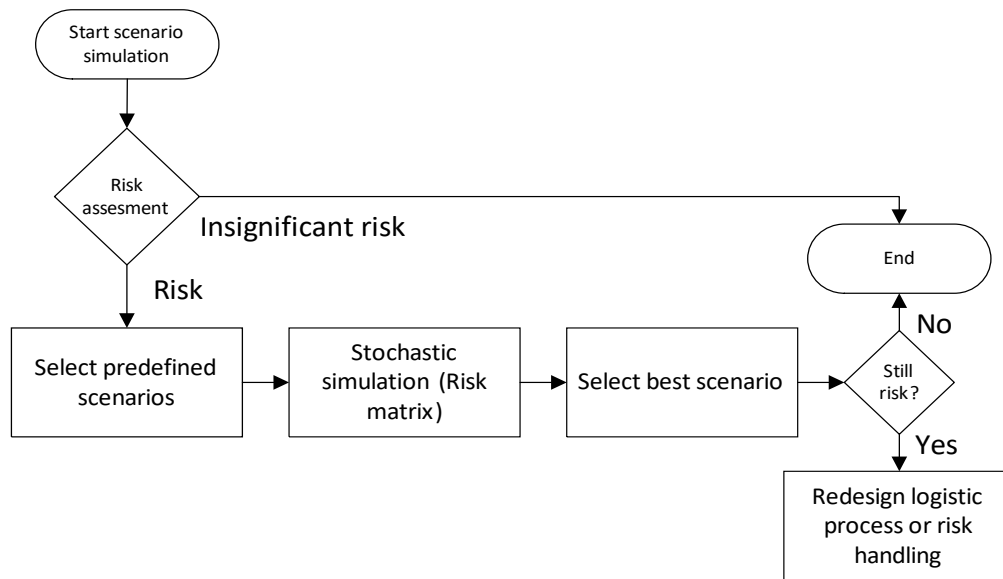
Start scenario simulation

Risk assesment

Insignificant risk

End

Risk

No

Select predefined scenarios

Stochastic simulation (Risk matrix)

Select best scenario

Still risk?

Yes

Redesign logistic process or risk handling